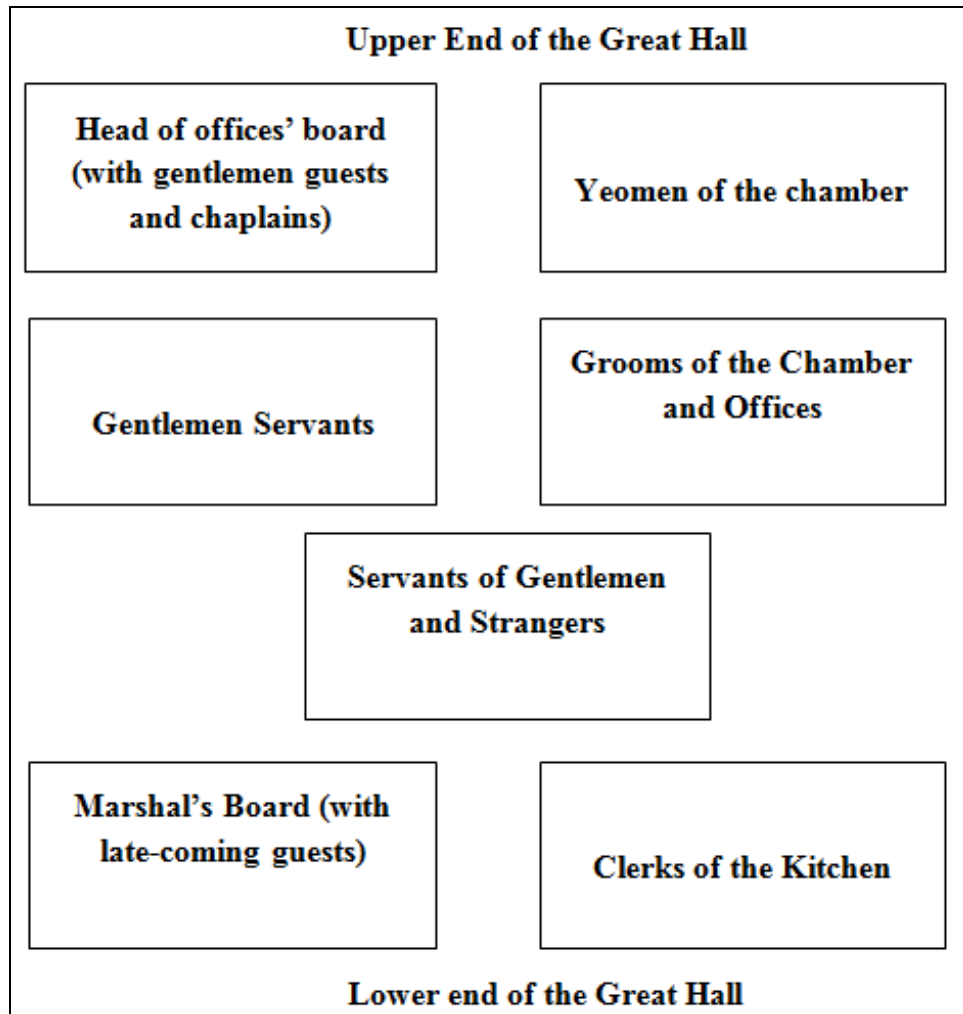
Upper End of the Great Hall

Head of offices' board (with gentlemen guests and chaplains)

Yeomen of the chamber

Gentlemen Servants

Grooms of the Chamber and Offices

Servants of Gentlemen and Strangers

Marshal's Board (with late-coming guests)

Clerks of the Kitchen

Lower end of the Great Hall